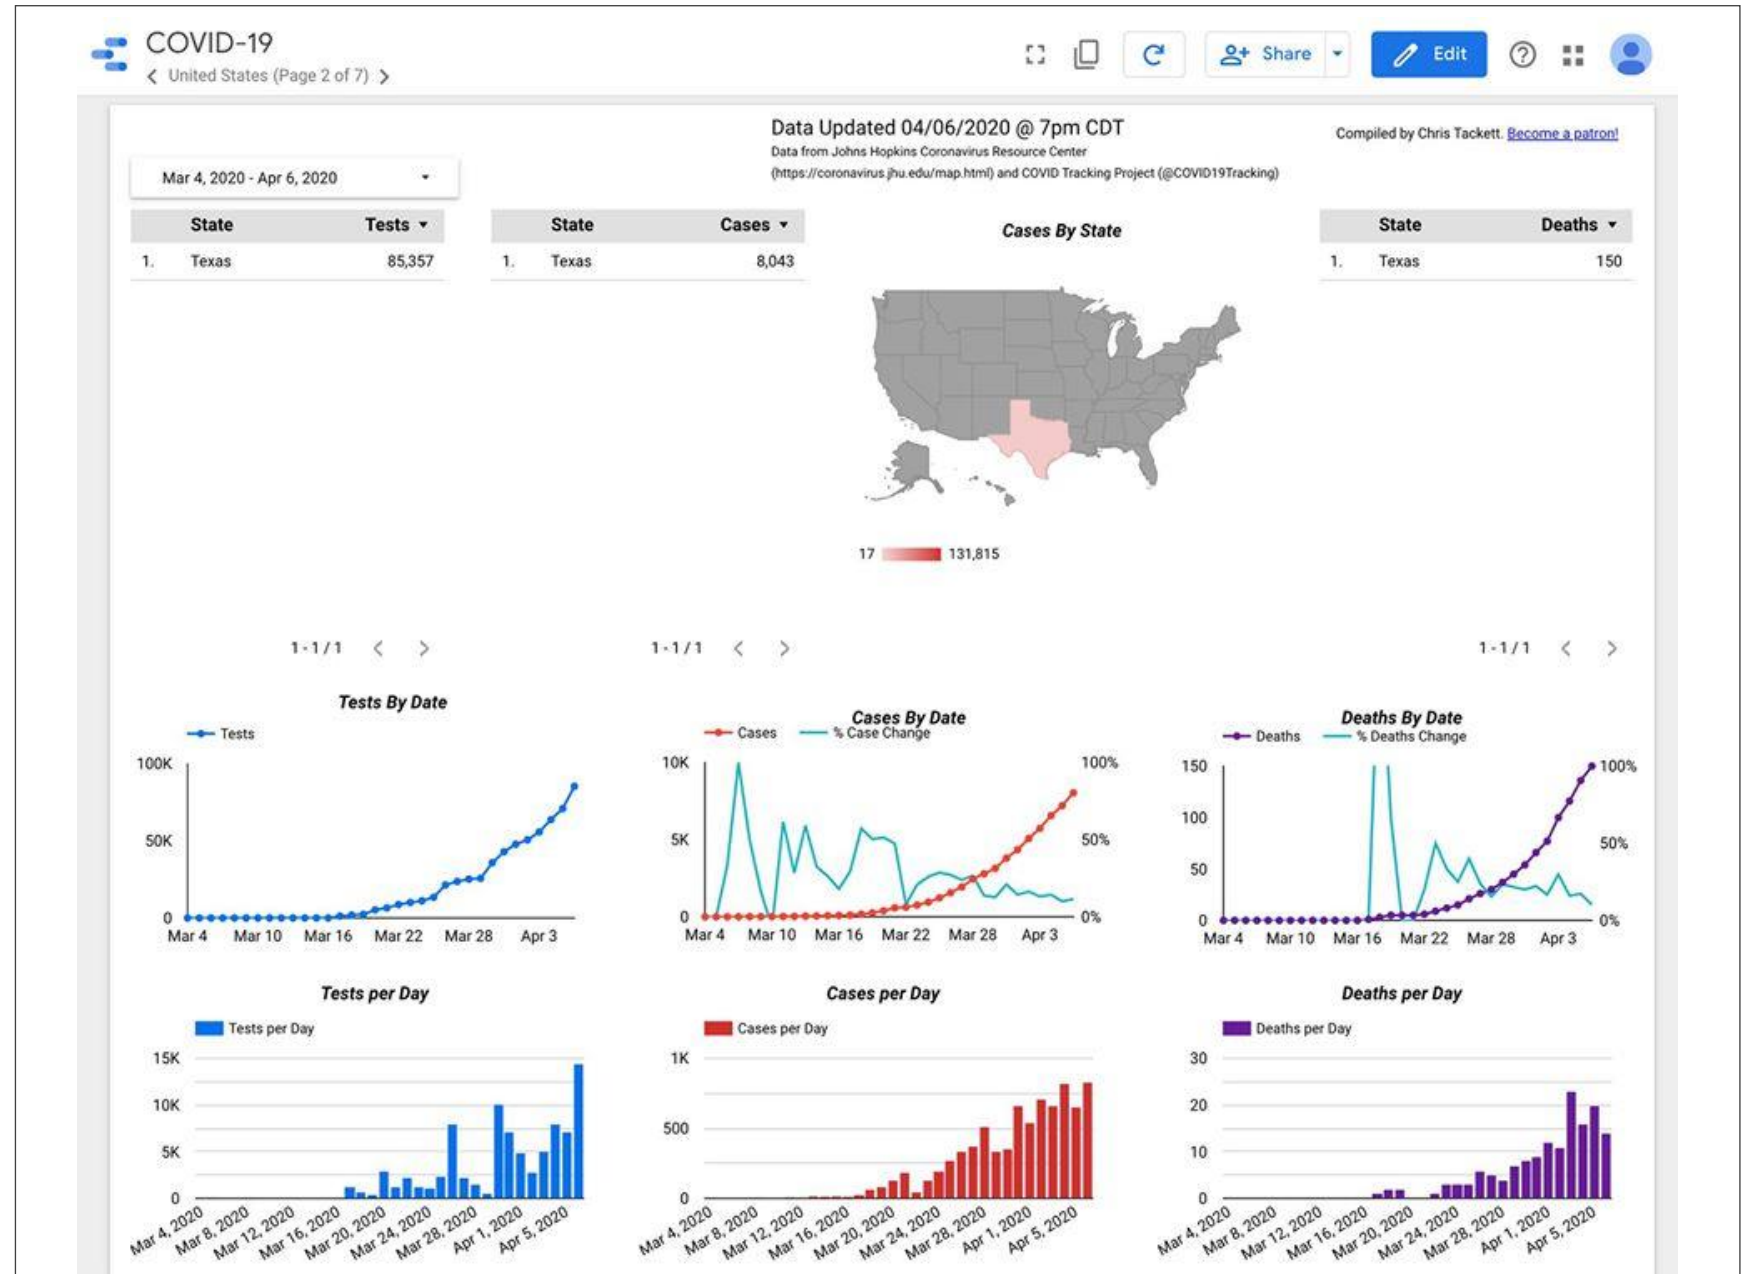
COVID-19
< United States (Page 2 of 7) >

Share
Edit

Data Updated 04/06/2020 @ 7pm CDT
Data from Johns Hopkins Coronavirus Resource Center (https://coronavirus.jhu.edu/map.html) and COVID Tracking Project (@COVID19Tracking)

Compiled by Chris Tackett. Become a patron!

Mar 4, 2020 - Apr 6, 2020

| | State | Tests ▾ |
|---|---|---|
| 1. | Texas | 85,357 |

1 - 1 / 1 < >

| | State | Cases ▾ |
|---|---|---|
| 1. | Texas | 8,043 |

1 - 1 / 1 < >

Cases By State

17 131,815

| | State | Deaths ▾ |
|---|---|---|
| 1. | Texas | 150 |

1 - 1 / 1 < >

Tests By Date
Tests
100K
50K
0
Mar 4 Mar 10 Mar 16 Mar 22 Mar 28 Apr 3

Cases By Date
Cases % Case Change
10K
5K
0
100%
50%
0%
Mar 4 Mar 10 Mar 16 Mar 22 Mar 28 Apr 3

Deaths By Date
Deaths % Deaths Change
150
100
50
0
100%
50%
0%
Mar 4 Mar 10 Mar 16 Mar 22 Mar 28 Apr 3

Tests per Day
Tests per Day
15K
10K
5K
0
Mar 4, 2020 Mar 8, 2020 Mar 12, 2020 Mar 16, 2020 Mar 20, 2020 Mar 24, 2020 Mar 28, 2020 Apr 1, 2020 Apr 5, 2020

Cases per Day
Cases per Day
1K
500
0
Mar 4, 2020 Mar 8, 2020 Mar 12, 2020 Mar 16, 2020 Mar 20, 2020 Mar 24, 2020 Mar 28, 2020 Apr 1, 2020 Apr 5, 2020

Deaths per Day
Deaths per Day
30
20
10
0
Mar 4, 2020 Mar 8, 2020 Mar 12, 2020 Mar 16, 2020 Mar 20, 2020 Mar 24, 2020 Mar 28, 2020 Apr 1, 2020 Apr 5, 2020